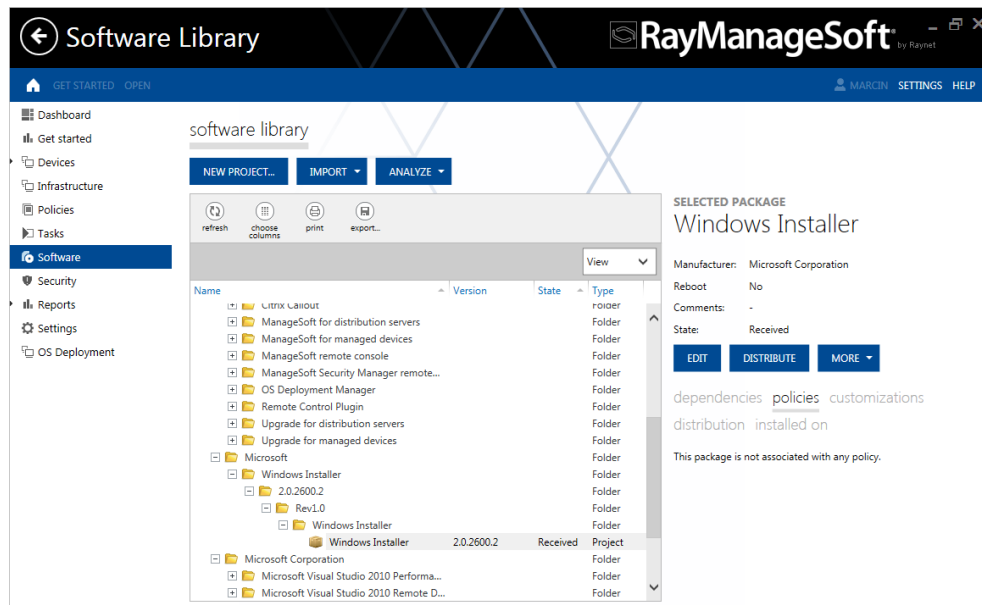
Software Library

RayManageSoft by Raynet

GET STARTED OPEN

MARCIN SETTINGS HELP

Dashboard
Get started
Devices
Infrastructure
Policies
Tasks
Software
Security
Reports
Settings
OS Deployment

software library

NEW PROJECT... IMPORT ANALYZE

refresh choose columns print export...

View

| Name | Version | State | Type |
|---|---|---|---|
| Citrix Callout | | | Folder |
| ManageSoft for distribution servers | | | Folder |
| ManageSoft for managed devices | | | Folder |
| ManageSoft remote console | | | Folder |
| ManageSoft Security Manager remote... | | | Folder |
| OS Deployment Manager | | | Folder |
| Remote Control Plugin | | | Folder |
| Upgrade for distribution servers | | | Folder |
| Upgrade for managed devices | | | Folder |
| Microsoft | | | Folder |
| Windows Installer | | | Folder |
| 2.0.2600.2 | | | Folder |
| Rev1.0 | | | Folder |
| Windows Installer | | | Folder |
| Windows Installer | 2.0.2600.2 | Received | Project |
| Microsoft Corporation | | | Folder |
| Microsoft Visual Studio 2010 Performa... | | | Folder |
| Microsoft Visual Studio 2010 Remote D... | | | Folder |

SELECTED PACKAGE
Windows Installer

Manufacturer: Microsoft Corporation
Reboot No
Comments: -
State: Received

EDIT DISTRIBUTE MORE

dependencies policies customizations distribution installed on

This package is not associated with any policy.